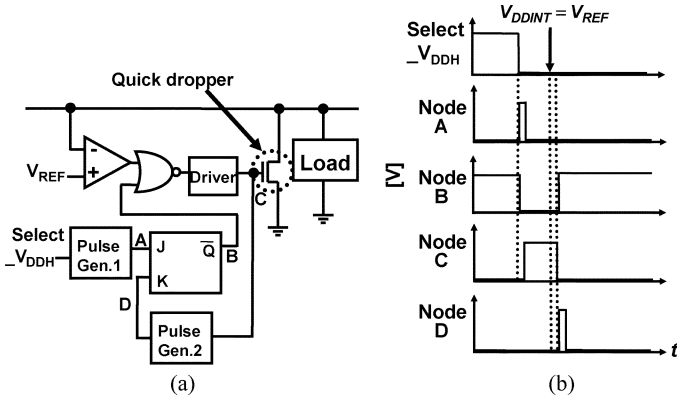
Quick dropper

-

+

$V_{REF}$

Driver

Load

C

Select
$\_V_{DDH}$

Pulse
Gen.1

A

J

K

$\overline{Q}$

B

D

Pulse
Gen.2

(a)

$V_{DDINT} = V_{REF}$

Select
$\_V_{DDH}$

Node
A

Node
B

Node
C

Node
D

[V]

t

(b)